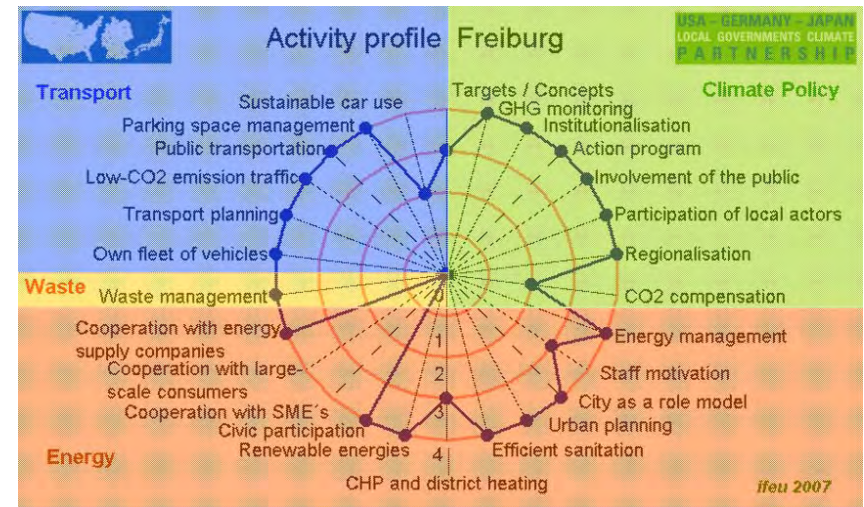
Activity profile Freiburg

USA – GERMANY – JAPAN
LOCAL GOVERNMENTS CLIMATE
PARTNERSHIP

Transport

Climate Policy

Sustainable car use
Parking space management
Public transportation
Low-CO2 emission traffic
Transport planning
Own fleet of vehicles

Targets / Concepts
GHG monitoring
Institutionalisation
Action program
Involvement of the public
Participation of local actors
Regionalisation
CO2 compensation

Waste
Waste management

Cooperation with energy supply companies
Cooperation with large-scale consumers
Cooperation with SME´s
Civic participation
Renewable energies

Energy management
Staff motivation
City as a role model
Urban planning
Efficient sanitation

CHP and district heating

0
1
2
3
4

Energy

ifeu 2007